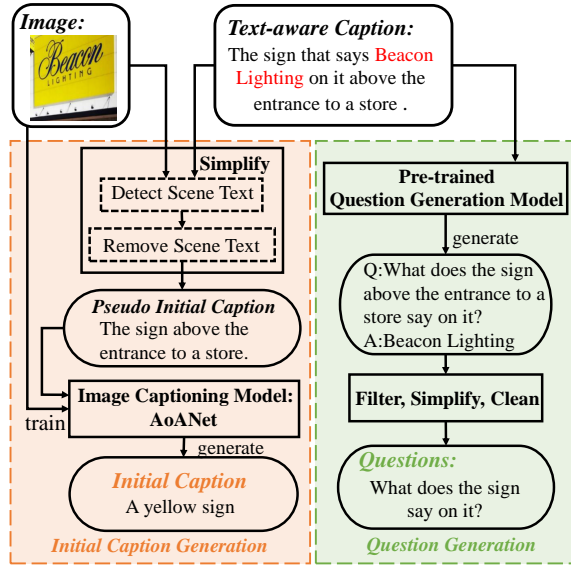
Image:

Beacon LIGHTING

Text-aware Caption:
The sign that says Beacon Lighting on it above the entrance to a store .

Simplify
Detect Scene Text
Remove Scene Text

Pseudo Initial Caption
The sign above the entrance to a store.

train

Image Captioning Model: AoANet

generate

Initial Caption
A yellow sign

Initial Caption Generation

Pre-trained Question Generation Model

generate

Q:What does the sign above the entrance to a store say on it?
A:Beacon Lighting

Filter, Simplify, Clean

Questions:
What does the sign say on it?

Question Generation